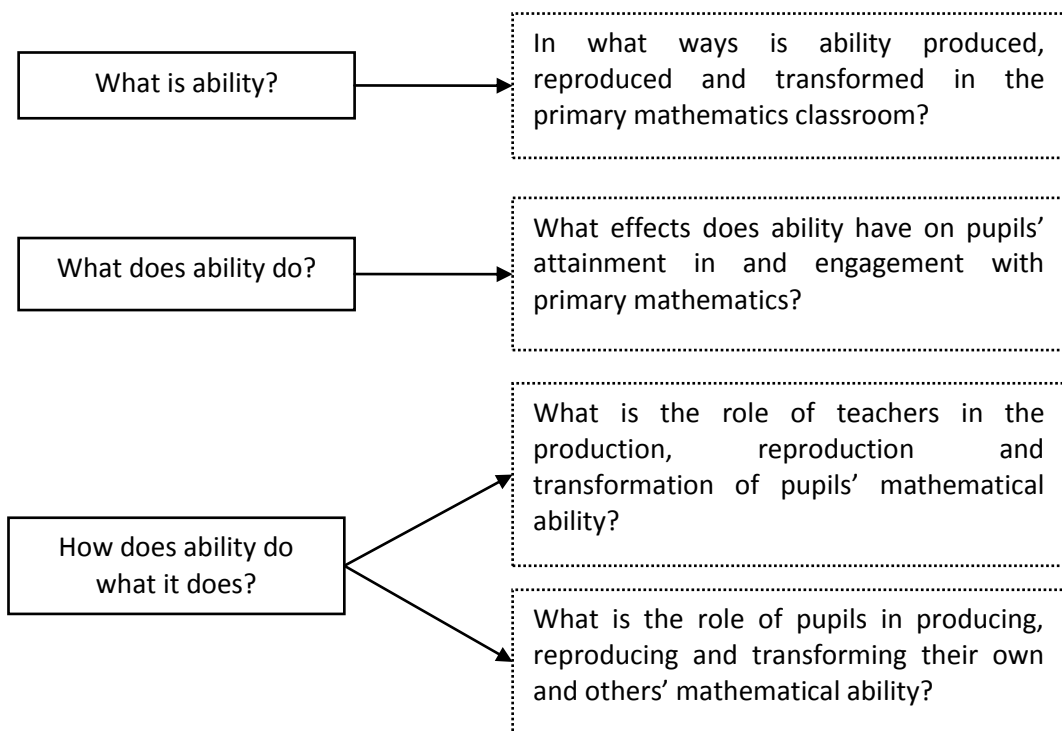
What is ability?

In what ways is ability produced, reproduced and transformed in the primary mathematics classroom?

What does ability do?

What effects does ability have on pupils' attainment in and engagement with primary mathematics?

How does ability do what it does?

What is the role of teachers in the production, reproduction and transformation of pupils' mathematical ability?

What is the role of pupils in producing, reproducing and transforming their own and others' mathematical ability?